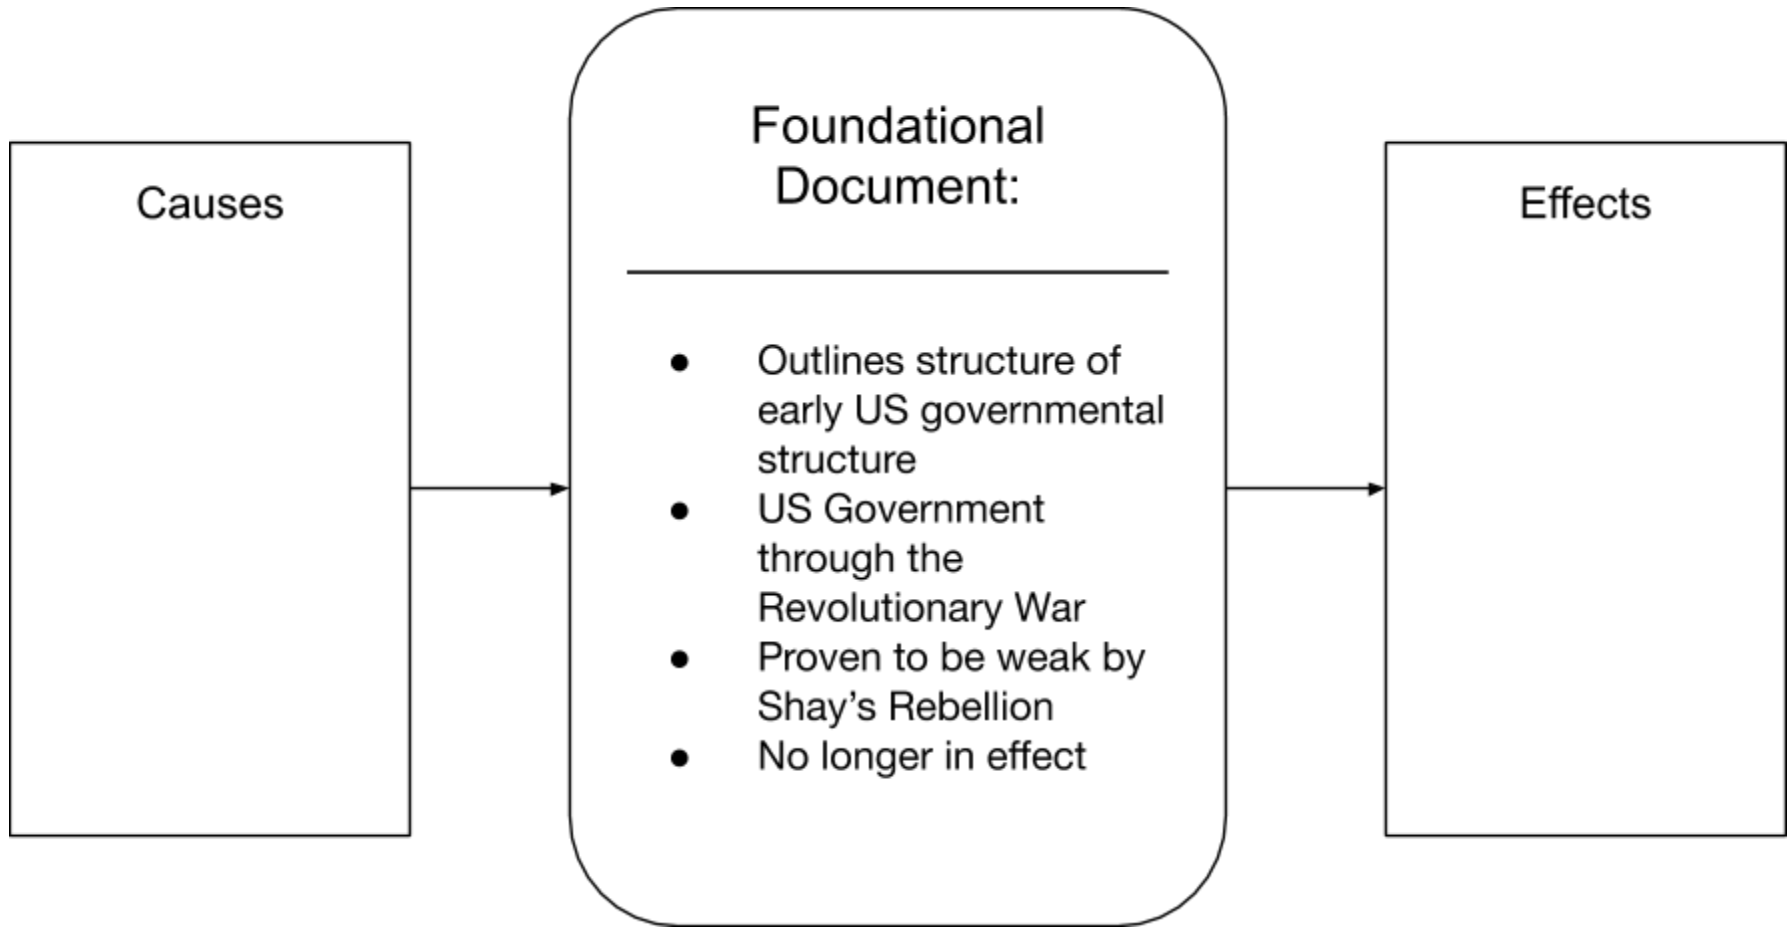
Causes

Foundational Document:

_______________

- Outlines structure of early US governmental structure
- US Government through the Revolutionary War
- Proven to be weak by Shay's Rebellion
- No longer in effect

Effects